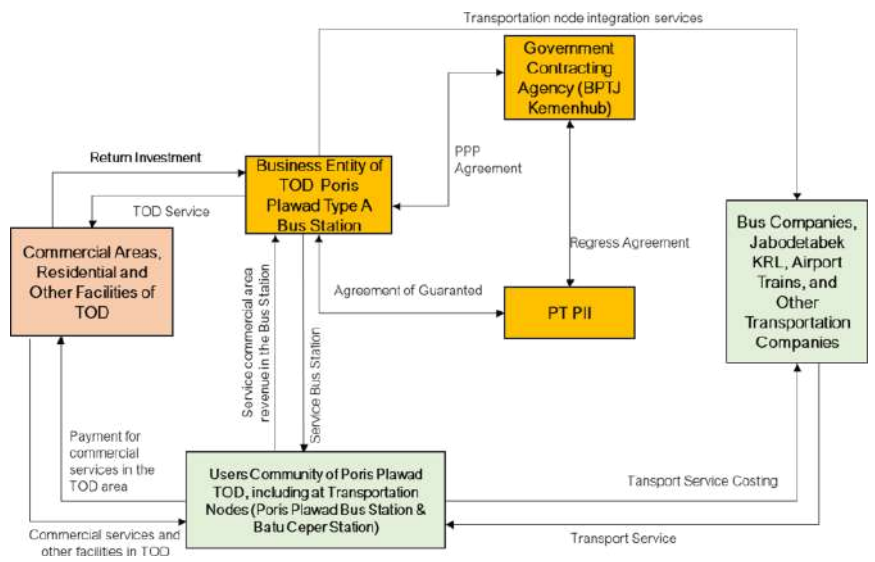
Transportation node integration services

Government Contracting Agency (BPTJ Kemenhub)

Return Investment

Business Entity of TOD Poris Plawad Type A Bus Station

PPP Agreement

TOD Service

Commercial Areas, Residential and Other Facilities of TOD

Regress Agreement

Bus Companies, Jabodetabek KRL, Airport Trains, and Other Transportation Companies

Agreement of Guaranted

PT PII

Service commercial area revenue in the Bus Station

Service Bus Station

Payment for commercial services in the TOD area

Users Community of Poris Plawad TOD, including at Transportation Nodes (Poris Plawad Bus Station & Batu Ceper Station)

Tansport Service Costing

Commercial services and other facilities in TOD

Transport Service